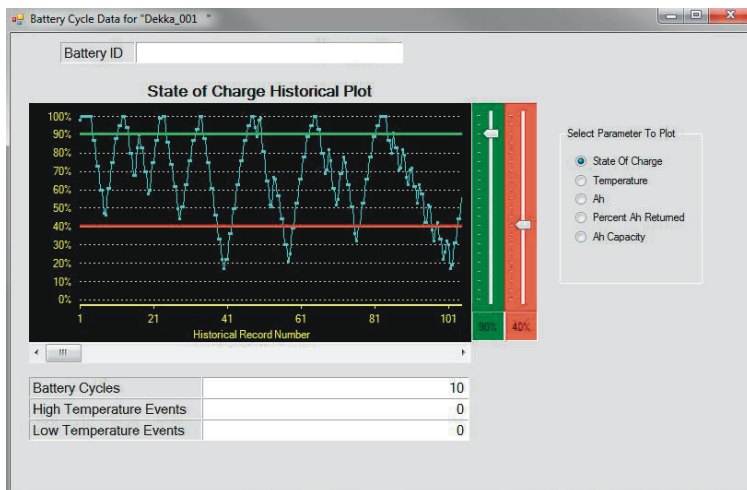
Battery Cycle Data for "Dekka_001 "

Battery ID

State of Charge Historical Plot

100%
90%
80%
70%
60%
50%
40%
30%
20%
10%
0%

1
21
41
61
81
101

Historical Record Number

90%
40%

Select Parameter To Plot
State Of Charge
Temperature
Ah
Percent Ah Returned
Ah Capacity

| Battery Cycles | 10 |
|---|---|
| High Temperature Events | 0 |
| Low Temperature Events | 0 |